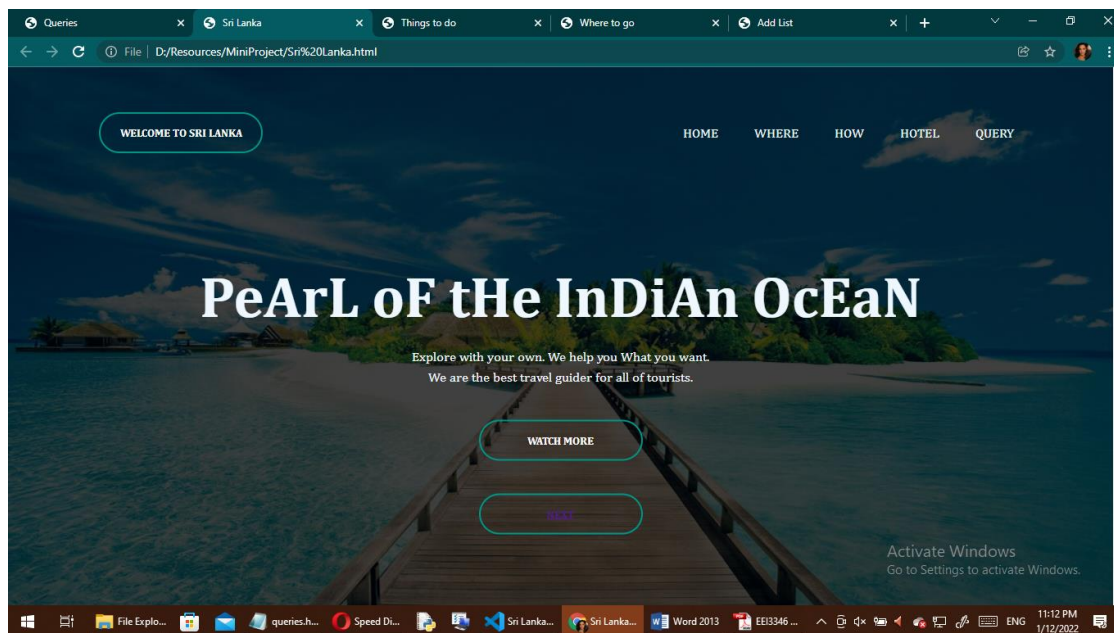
Queries
Sri Lanka
Things to do
Where to go
Add List

File | D:/Resources/MiniProject/Sri%20Lanka.html

WELCOME TO SRI LANKA

HOME WHERE HOW HOTEL QUERY

PeArL oF tHe InDiAn OcEaN

Explore with your own. We help you What you want.
We are the best travel guider for all of tourists.

WATCH MORE

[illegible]

Activate Windows
Go to Settings to activate Windows.

File Explo... queries.h... Speed Di... Sri Lanka... Sri Lanka... Word 2013 EEI3346 ... ENG 11:12 PM 1/12/2022